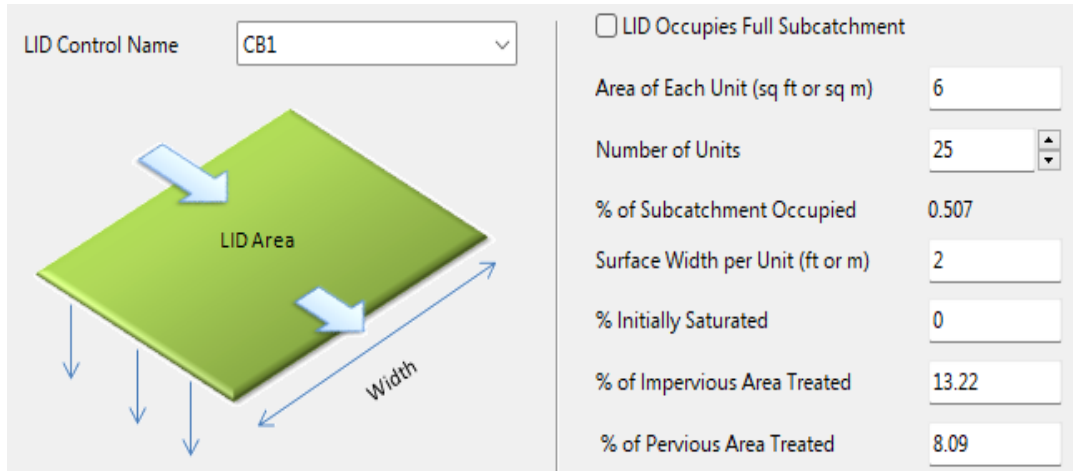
LID Control Name CB1

LID Area

Width

LID Occupies Full Subcatchment

Area of Each Unit (sq ft or sq m) 6

Number of Units 25

% of Subcatchment Occupied 0.507

Surface Width per Unit (ft or m) 2

% Initially Saturated 0

% of Impervious Area Treated 13.22

% of Pervious Area Treated 8.09